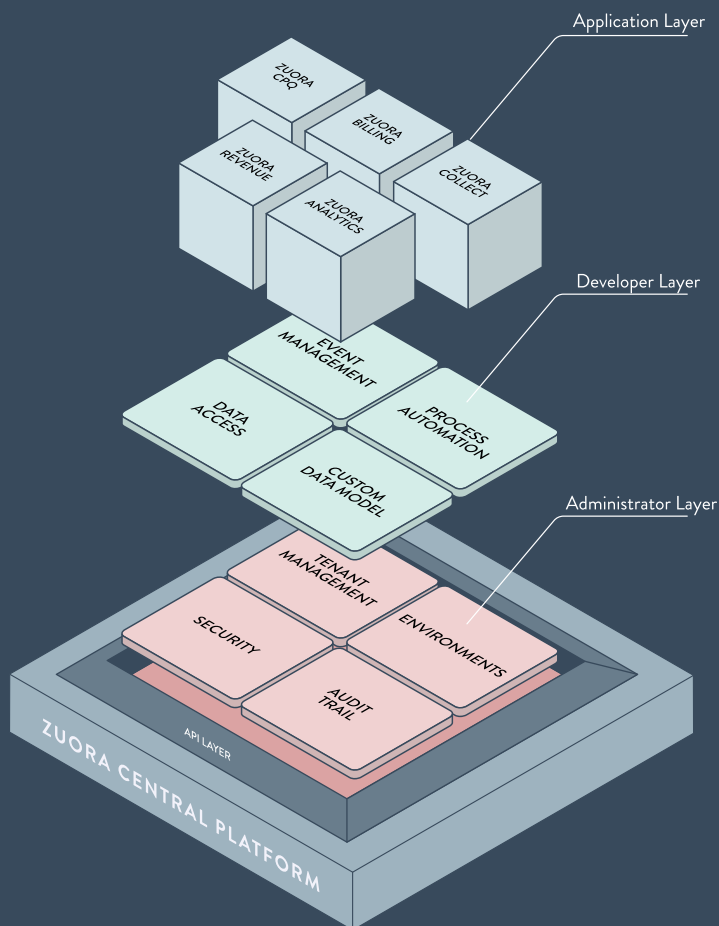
Application Layer

ZUORA CPQ

ZUORA BILLING

ZUORA REVENUE

ZUORA COLLECT

ZUORA ANALYTICS

Developer Layer

EVENT MANAGEMENT

DATA ACCESS

PROCESS AUTOMATION

CUSTOM DATA MODEL

Administrator Layer

TENANT MANAGEMENT

SECURITY

ENVIRONMENTS

AUDIT TRAIL

API LAYER

ZUORA CENTRAL PLATFORM